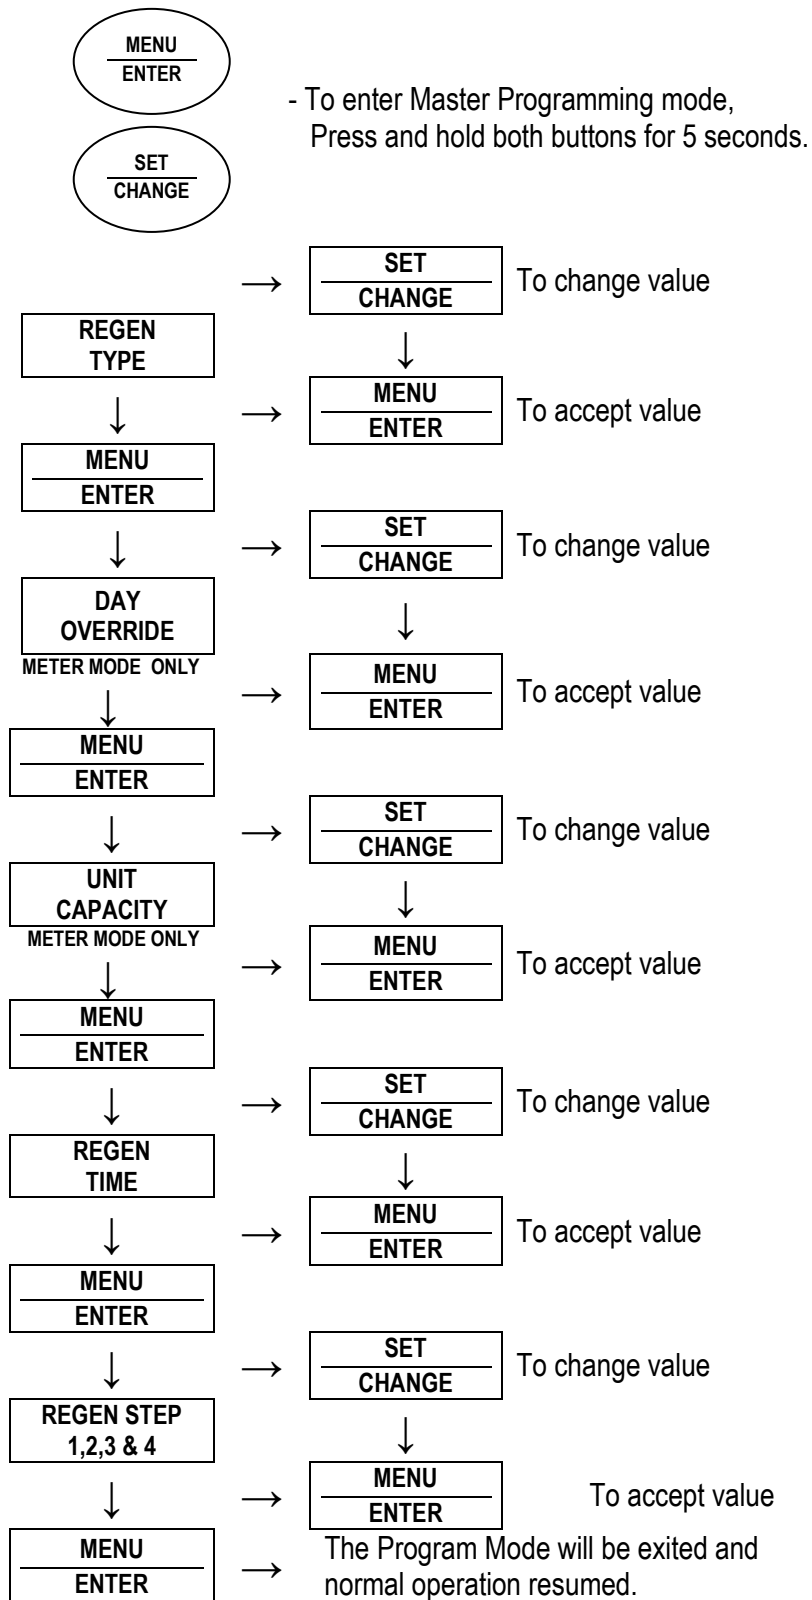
MENU
ENTER

SET
CHANGE

- To enter Master Programming mode, Press and hold both buttons for 5 seconds.

REGEN TYPE

SET
CHANGE
To change value

MENU
ENTER
To accept value

MENU
ENTER

DAY OVERRIDE
METER MODE ONLY

SET
CHANGE
To change value

MENU
ENTER
To accept value

MENU
ENTER

UNIT CAPACITY
METER MODE ONLY

SET
CHANGE
To change value

MENU
ENTER
To accept value

MENU
ENTER

REGEN TIME

SET
CHANGE
To change value

MENU
ENTER
To accept value

MENU
ENTER

REGEN STEP 1,2,3 & 4

SET
CHANGE
To change value

MENU
ENTER
To accept value

MENU
ENTER
The Program Mode will be exited and normal operation resumed.